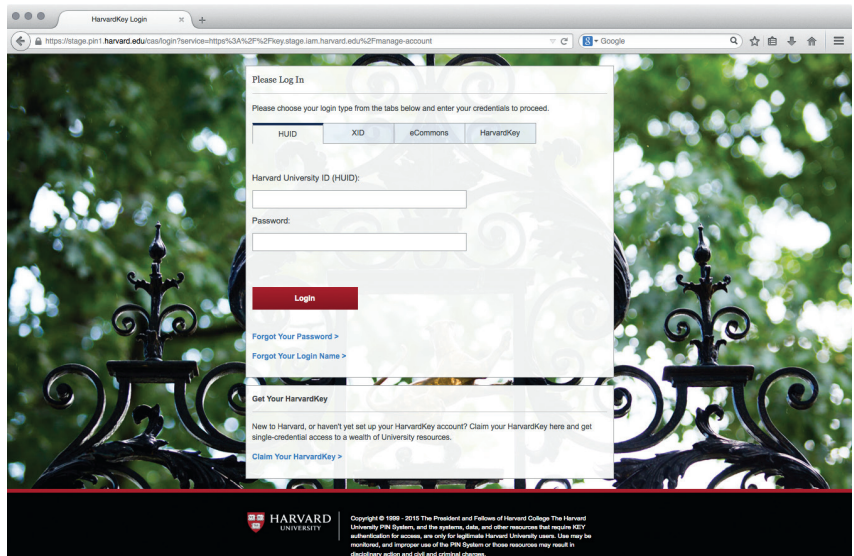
HarvardKey Login

https://stage.pin1.harvard.edu/cas/login?service=https%3A%2F%2Fkey.stage.iam.harvard.edu%2Fmanage-account

Google

Please Log In

Please choose your login type from the tabs below and enter your credentials to proceed.

HUID | XID | eCommons | HarvardKey

Harvard University ID (HUID):

Password:

Login

Forgot Your Password >

Forgot Your Login Name >

Get Your HarvardKey

New to Harvard, or haven't yet set up your HarvardKey account? Claim your HarvardKey here and get single-credential access to a wealth of University resources.

Claim Your HarvardKey >

HARVARD UNIVERSITY

Copyright © 1999 - 2015 The President and Fellows of Harvard College The Harvard University PIN System, and the systems, data, and other resources that require KEY authentication for access, are only for legitimate Harvard University users. Use may be monitored, and improper use of the PIN System or those resources may result in disciplinary action and civil and criminal charges.